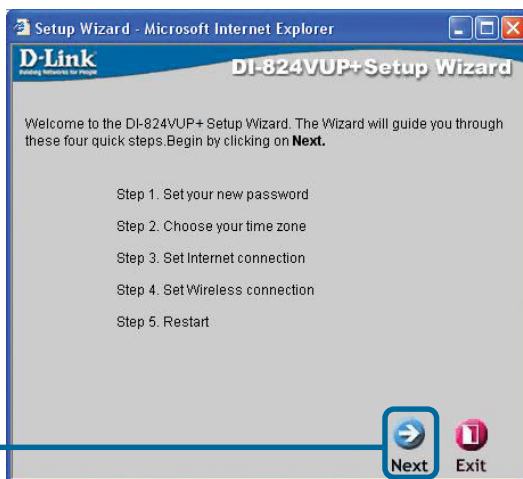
Setup Wizard - Microsoft Internet Explorer

D-Link
Building Networks for People

DI-824VUP+Setup Wizard

Welcome to the DI-824VUP+ Setup Wizard. The Wizard will guide you through these four quick steps.Begin by clicking on **Next.**

Step 1. Set your new password

Step 2. Choose your time zone

Step 3. Set Internet connection

Step 4. Set Wireless connection

Step 5. Restart

Next Exit